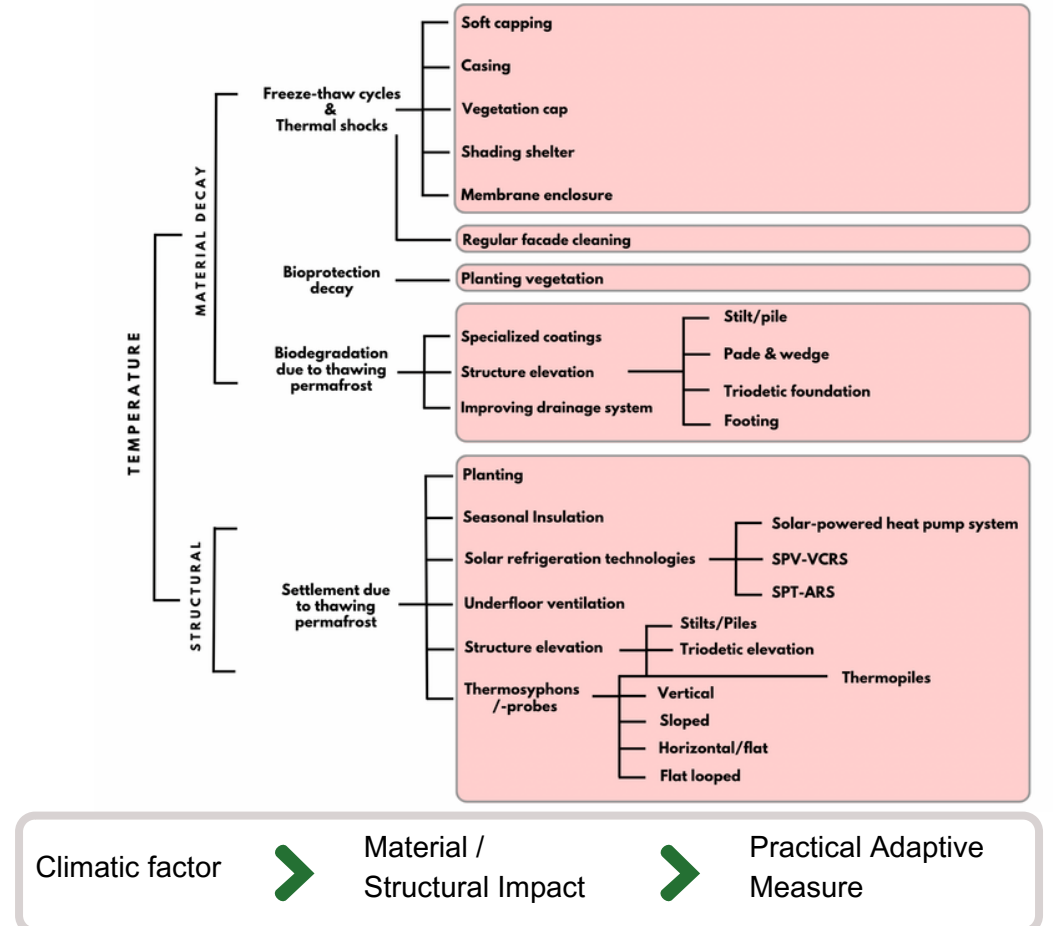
TEMPERATURE

MATERIAL DECAY

Freeze-thaw cycles & Thermal shocks

Soft capping
Casing
Vegetation cap
Shading shelter
Membrane enclosure

Regular facade cleaning

Bioprotection decay

Planting vegetation

Biodegradation due to thawing permafrost

Specialized coatings
Structure elevation
Improving drainage system

Stilt/pile
Pade & wedge
Triodetic foundation
Footing

STRUCTURAL

Settlement due to thawing permafrost

Planting
Seasonal Insulation
Solar refrigeration technologies
Underfloor ventilation
Structure elevation
Thermosyphons /-probes

Solar-powered heat pump system
SPV-VCRS
SPT-ARS

Stilts/Piles
Triodetic elevation

Thermopiles
Vertical
Sloped
Horizontal/flat
Flat looped

Climatic factor
Material / Structural Impact
Practical Adaptive Measure